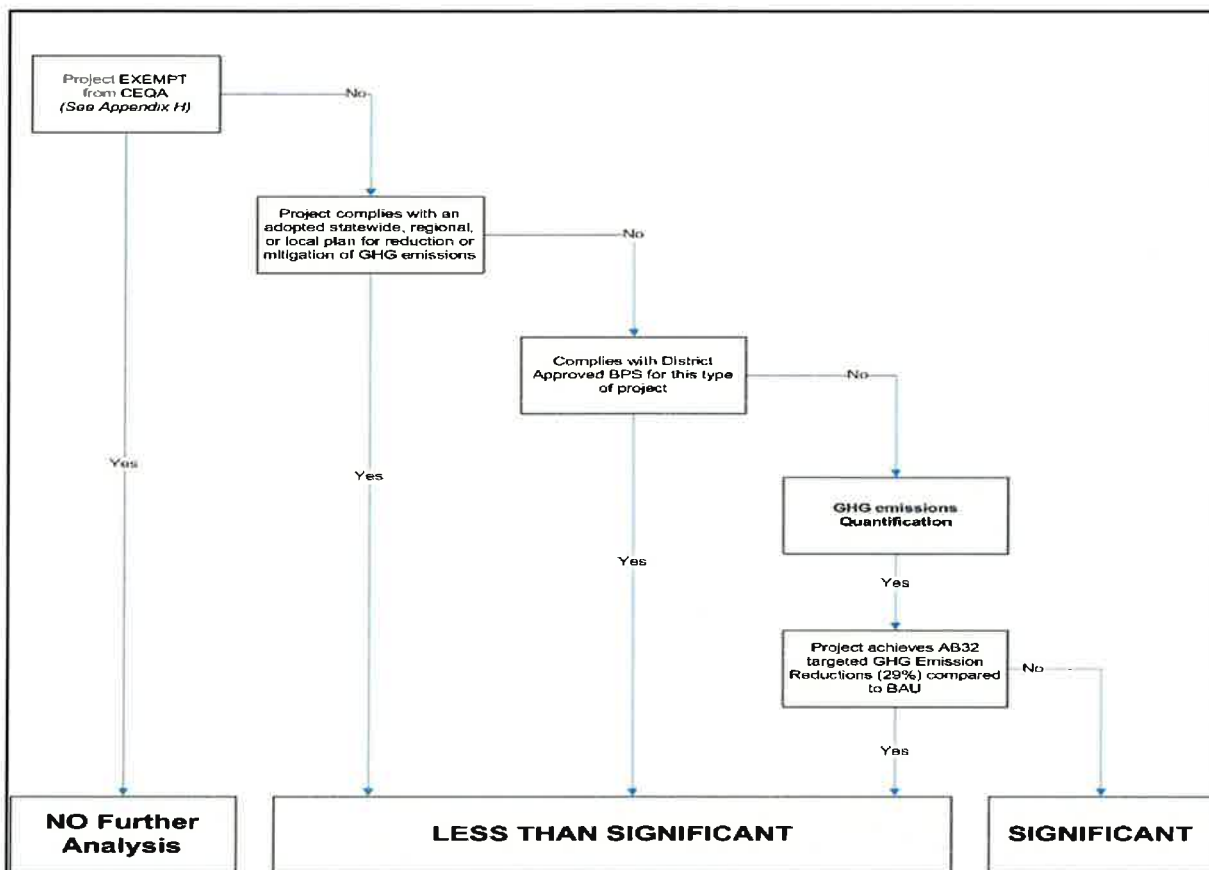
Project EXEMPT from CEQA
(See Appendix H)

No

Project complies with an adopted statewide, regional, or local plan for reduction or mitigation of GHG emissions

No

Complies with District Approved BPS for this type of project

No

GHG emissions Quantification

Yes

Project achieves AB32 targeted GHG Emission Reductions (29%) compared to BAU

No

Yes

Yes

Yes

Yes

NO Further Analysis

LESS THAN SIGNIFICANT

SIGNIFICANT